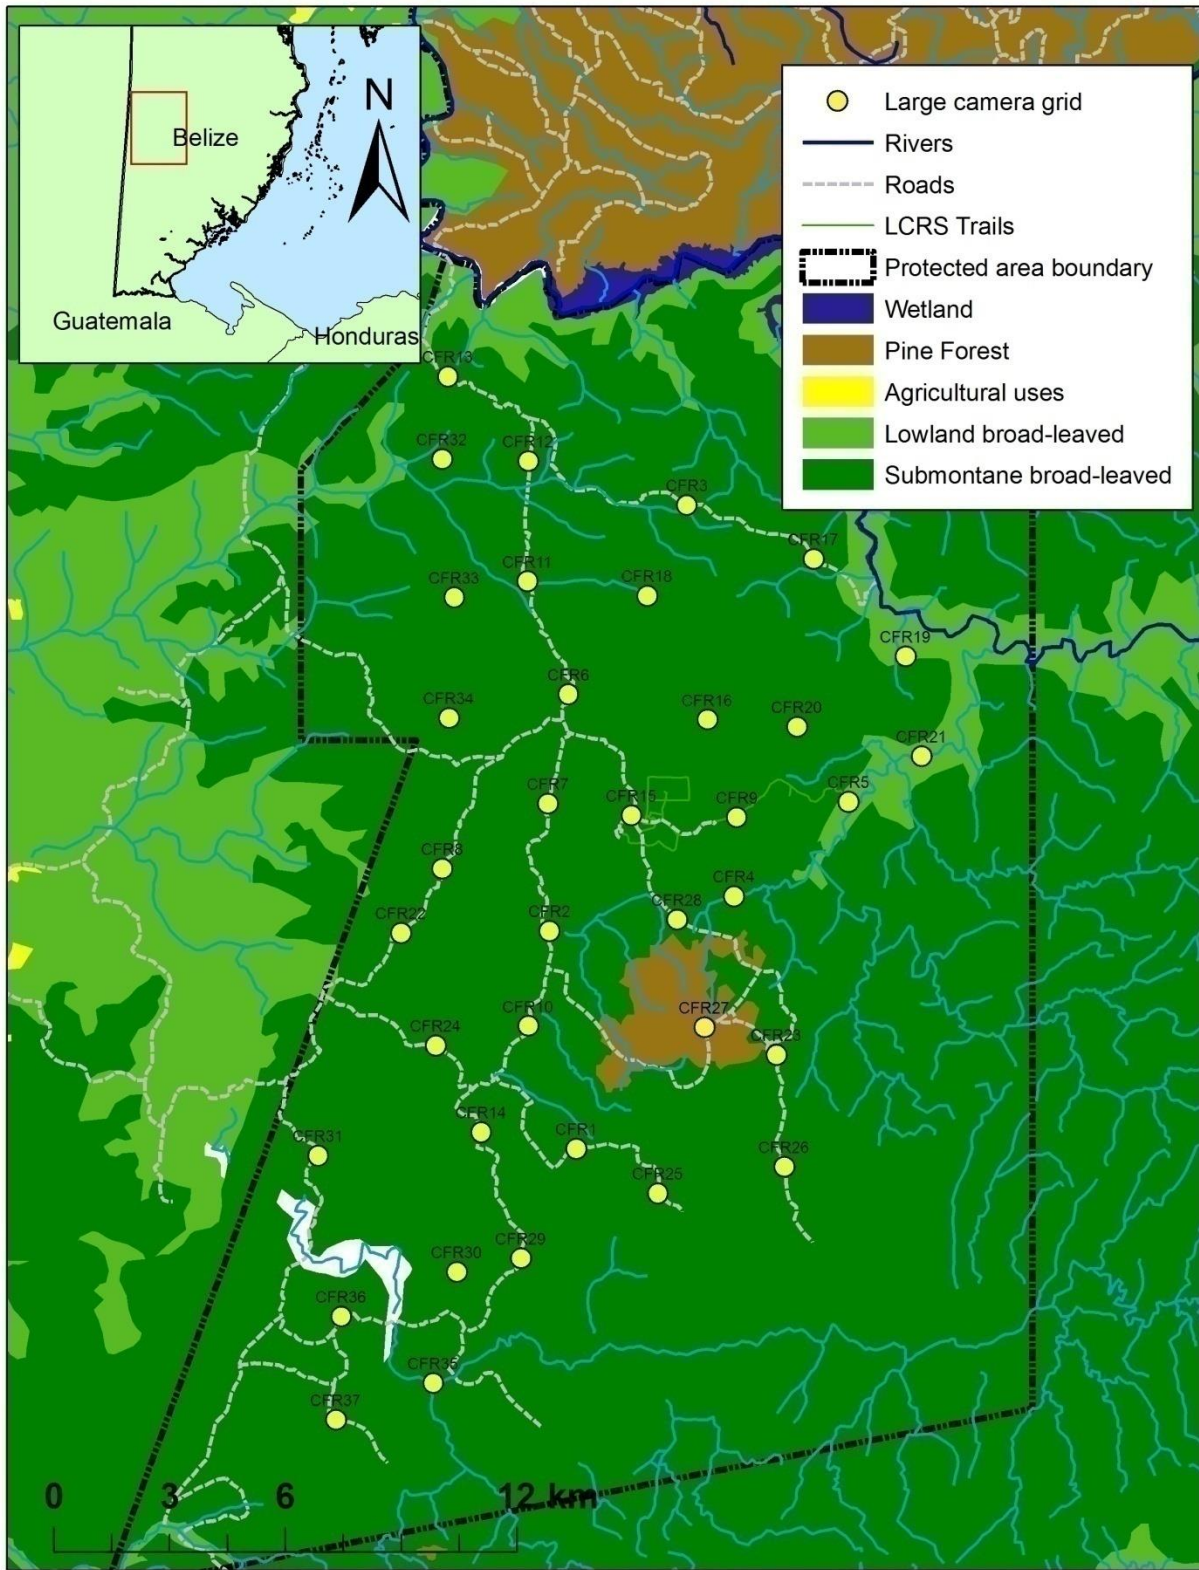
Belize
Guatemala
Honduras
N

Large camera grid
Rivers
Roads
LCRS Trails
Protected area boundary
Wetland
Pine Forest
Agricultural uses
Lowland broad-leaved
Submontane broad-leaved

CFR13
CFR32
CFR12
CFR3
CFR17
CFR33
CFR11
CFR18
CFR19
CFR6
CFR34
CFR16
CFR20
CFR21
CFR7
CFR15
CFR9
CFR5
CFR8
CFR4
CFR22
CFR2
CFR28
CFR10
CFR27
CFR24
CFR23
CFR14
CFR1
CFR31
CFR25
CFR26
CFR30
CFR29
CFR36
CFR35
CFR37

0 3 6 12 km